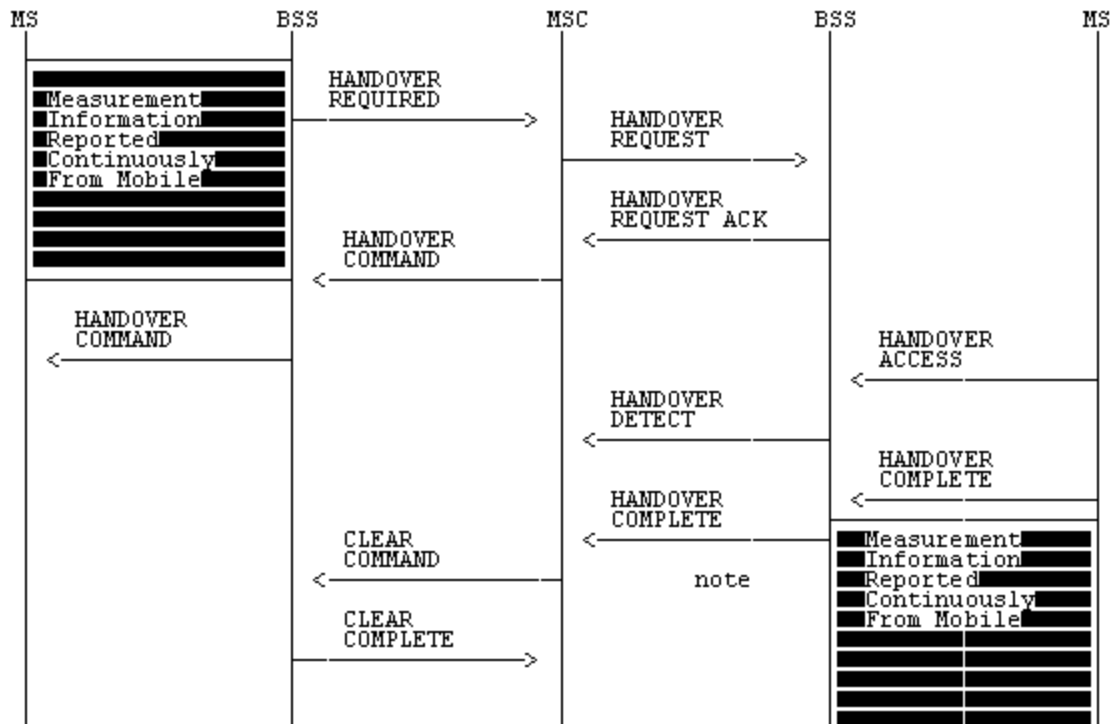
MS BSS MSC BSS MS

Measurement Information Reported Continuously From Mobile

HANDOVER REQUIRED

HANDOVER REQUEST

HANDOVER REQUEST ACK

HANDOVER COMMAND

HANDOVER COMMAND

HANDOVER ACCESS

HANDOVER DETECT

HANDOVER COMPLETE

HANDOVER COMPLETE

Measurement Information Reported Continuously From Mobile

CLEAR COMMAND

note

CLEAR COMPLETE